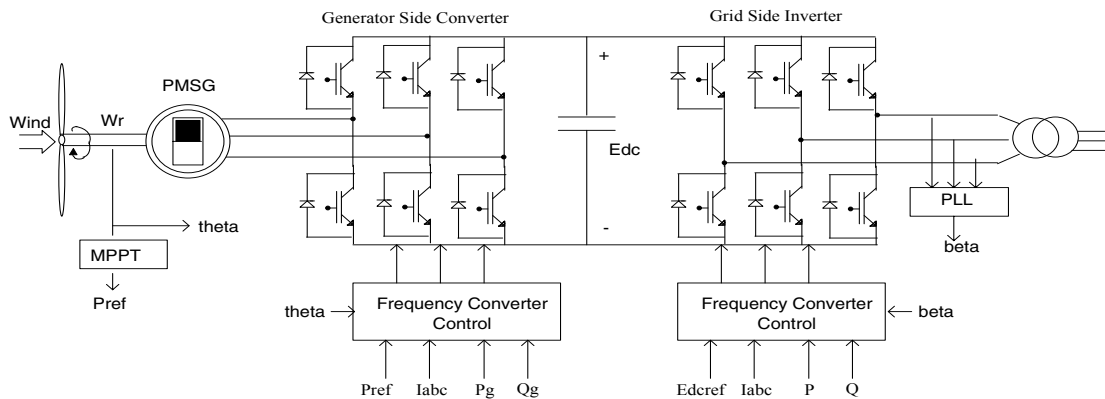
Generator Side Converter

Grid Side Inverter

Wind

Wr

PMSG

theta

MPPT

Pref

+

Edc

-

PLL

beta

theta

Frequency Converter Control

Pref Iabc Pg Qg

Frequency Converter Control

beta

Edcref Iabc P Q